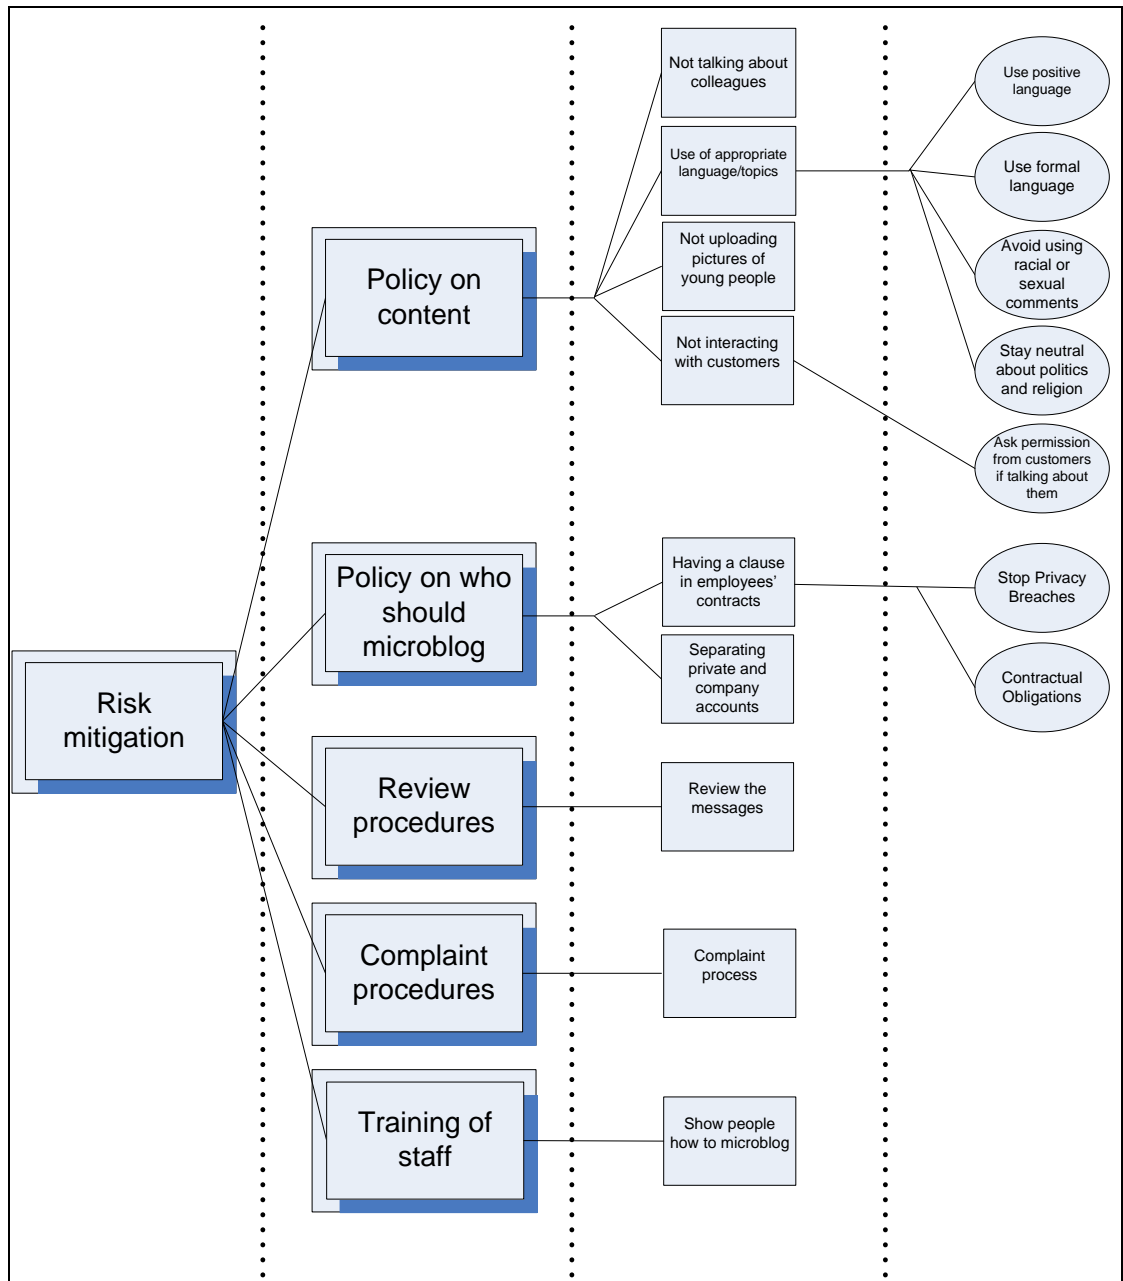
Risk mitigation

Policy on content

Policy on who should microblog

Review procedures

Complaint procedures

Training of staff

Not talking about colleagues

Use of appropriate language/topics

Not uploading pictures of young people

Not interacting with customers

Having a clause in employees' contracts

Separating private and company accounts

Review the messages

Complaint process

Show people how to microblog

Use positive language

Use formal language

Avoid using racial or sexual comments

Stay neutral about politics and religion

Ask permission from customers if talking about them

Stop Privacy Breaches

Contractual Obligations